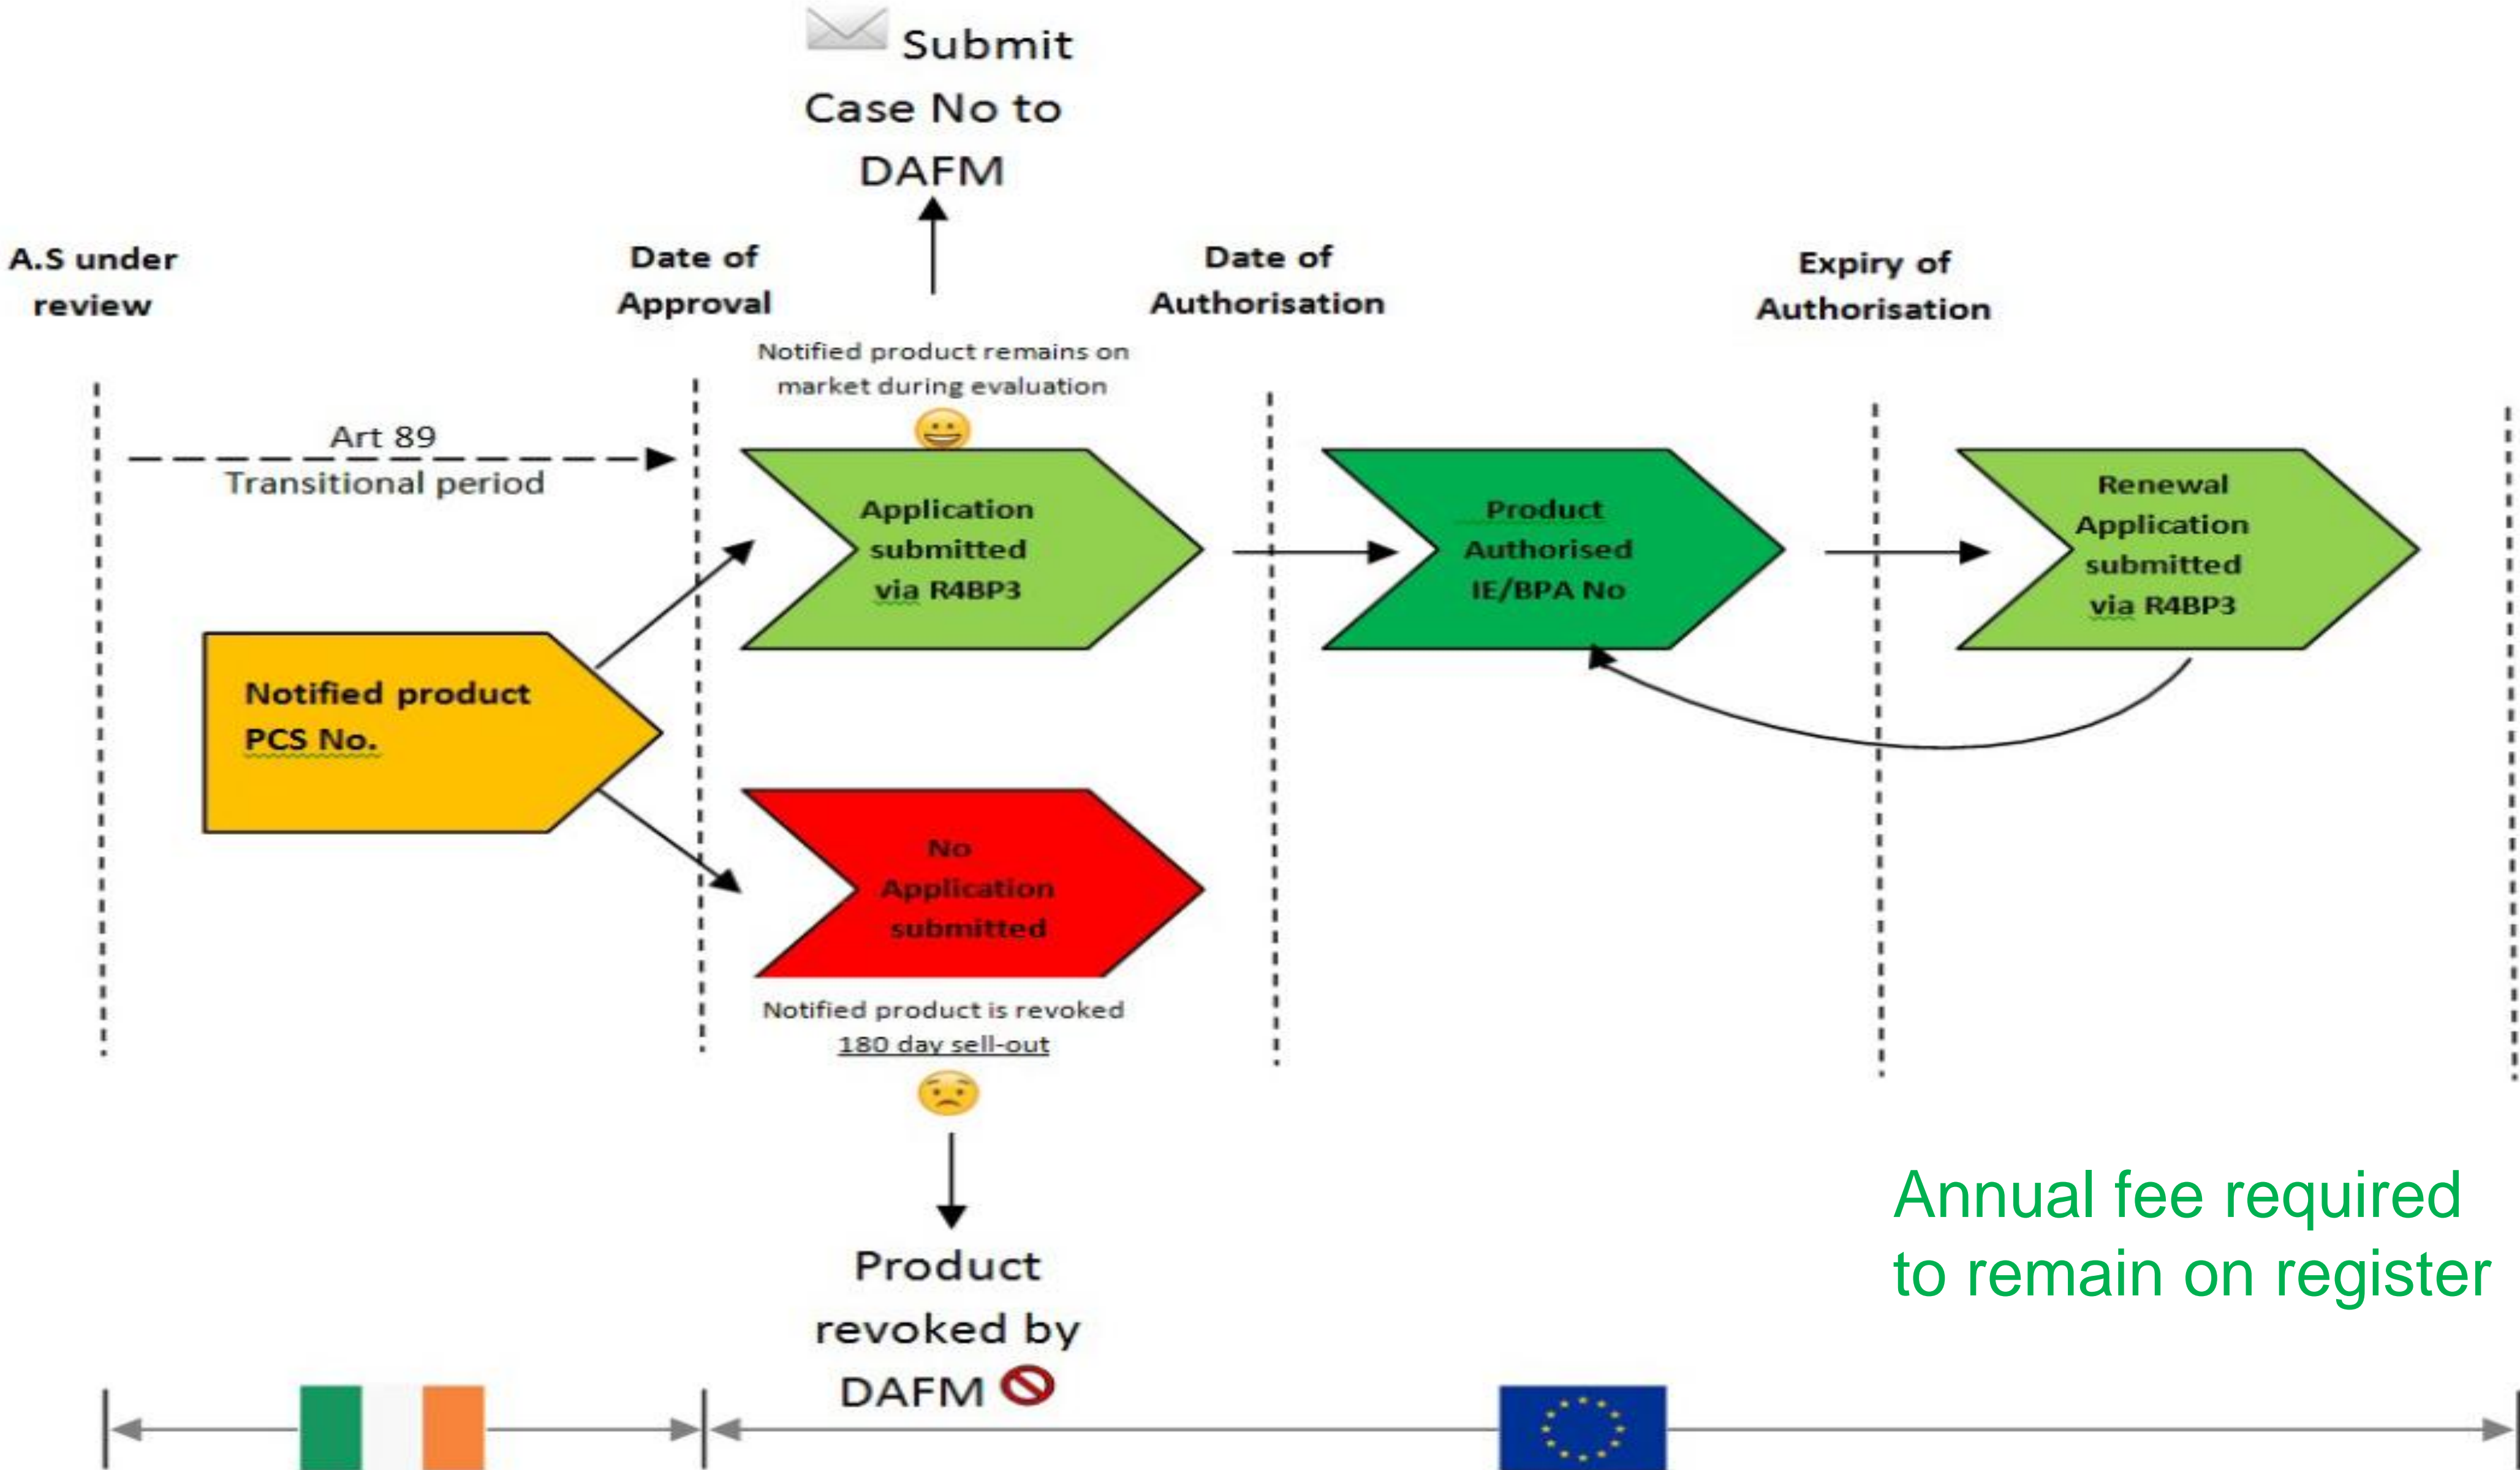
Submit Case No to DAFM

A.S under review

Date of Approval

Date of Authorisation

Expiry of Authorisation

Notified product remains on market during evaluation

Art 89
Transitional period

Application submitted via R4BP3

Product Authorised IE/BPA No

Renewal Application submitted via R4BP3

Notified product PCS No.

No Application submitted

Notified product is revoked
180 day sell-out

Product revoked by DAFM

Annual fee required to remain on register